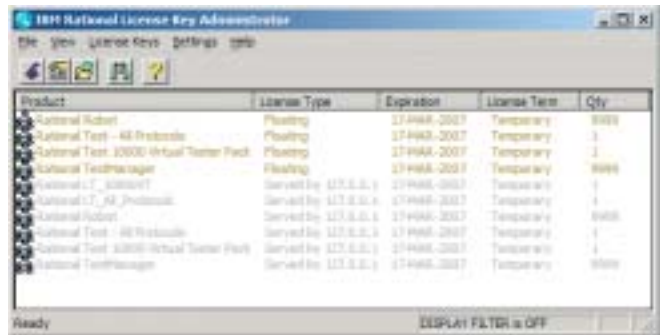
IBM Rational License Key Administrator

File View License Keys Settings Help

| Product | License Type | Expiration | License Term | Qty |
|---|---|---|---|---|
| Rational Robot | Floating | 17-MAR-2007 | Temporary | 9999 |
| Rational Test - All Protocols | Floating | 17-MAR-2007 | Temporary | 1 |
| Rational Test 10000 Virtual Tester Pack | Floating | 17-MAR-2007 | Temporary | 1 |
| Rational TestManager | Floating | 17-MAR-2007 | Temporary | 9999 |
| RationalLT_10000VT | Served by 127.0.0.1 | 17-MAR-2007 | Temporary | 1 |
| RationalLT_All_Protocols | Served by 127.0.0.1 | 17-MAR-2007 | Temporary | 1 |
| Rational Robot | Served by 127.0.0.1 | 17-MAR-2007 | Temporary | 9999 |
| Rational Test - All Protocols | Served by 127.0.0.1 | 17-MAR-2007 | Temporary | 1 |
| Rational Test 10000 Virtual Tester Pack | Served by 127.0.0.1 | 17-MAR-2007 | Temporary | 1 |
| Rational TestManager | Served by 127.0.0.1 | 17-MAR-2007 | Temporary | 9999 |

Ready DISPLAY FILTER is OFF